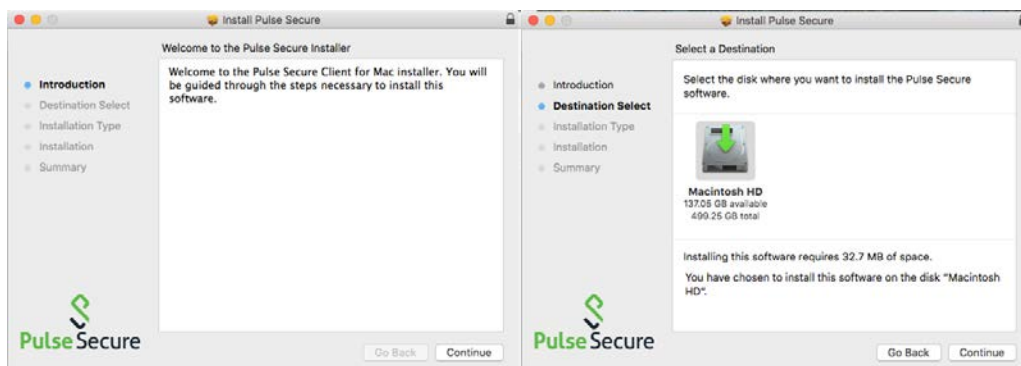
Install Pulse Secure

Welcome to the Pulse Secure Installer

Introduction
Destination Select
Installation Type
Installation
Summary

Welcome to the Pulse Secure Client for Mac installer. You will be guided through the steps necessary to install this software.

Pulse Secure

Go Back
Continue

Install Pulse Secure

Select a Destination

Introduction
Destination Select
Installation Type
Installation
Summary

Select the disk where you want to install the Pulse Secure software.

Macintosh HD
137.05 GB available
499.25 GB total

Installing this software requires 32.7 MB of space.

You have chosen to install this software on the disk "Macintosh HD".

Pulse Secure

Go Back
Continue